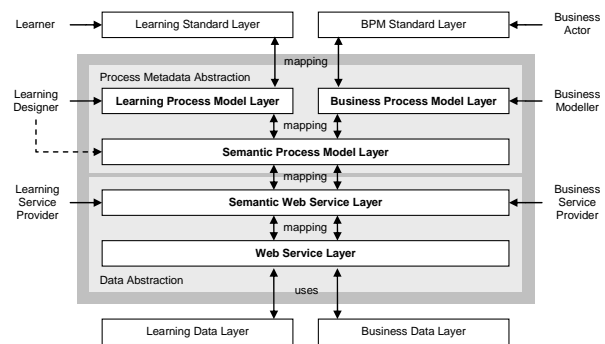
Learner

Learning Standard Layer

BPM Standard Layer

Business Actor

mapping

Process Metadata Abstraction

Learning Designer

Learning Process Model Layer

Business Process Model Layer

Business Modeller

mapping

Semantic Process Model Layer

mapping

Learning Service Provider

Semantic Web Service Layer

Business Service Provider

mapping

Web Service Layer

Data Abstraction

uses

Learning Data Layer

Business Data Layer